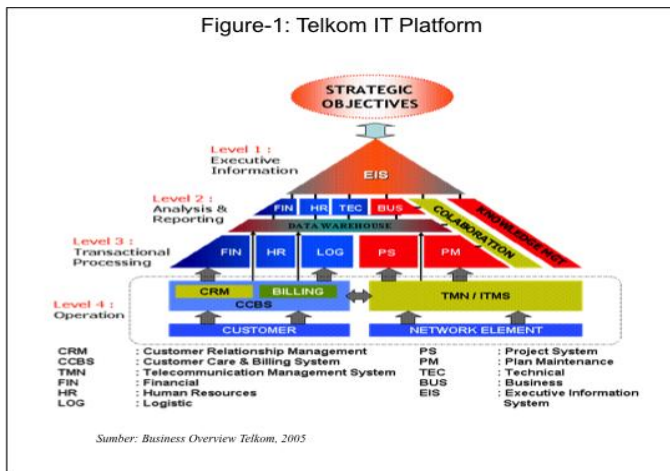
Figure-1: Telkom IT Platform

STRATEGIC OBJECTIVES

Level 1 : Executive Information

EIS

Level 2 : Analysis & Reporting

FIN HR TEC BUS

COLABORATION

KNOWLEDGE MGT

DATA WAREHOUSE

Level 3 : Transactional Processing

FIN HR LOG PS PM

Level 4 : Operation

CRM BILLING

CCBS

TMN / ITMS

CUSTOMER

NETWORK ELEMENT

CRM : Customer Relationship Management
CCBS : Customer Care & Billing System
TMN : Telecommunication Management System
FIN : Financial
HR : Human Resources
LOG : Logistic

PS : Project System
PM : Plan Maintenance
TEC : Technical
BUS : Business
EIS : Executive Information System

Sumber: Business Overview Telkom, 2005